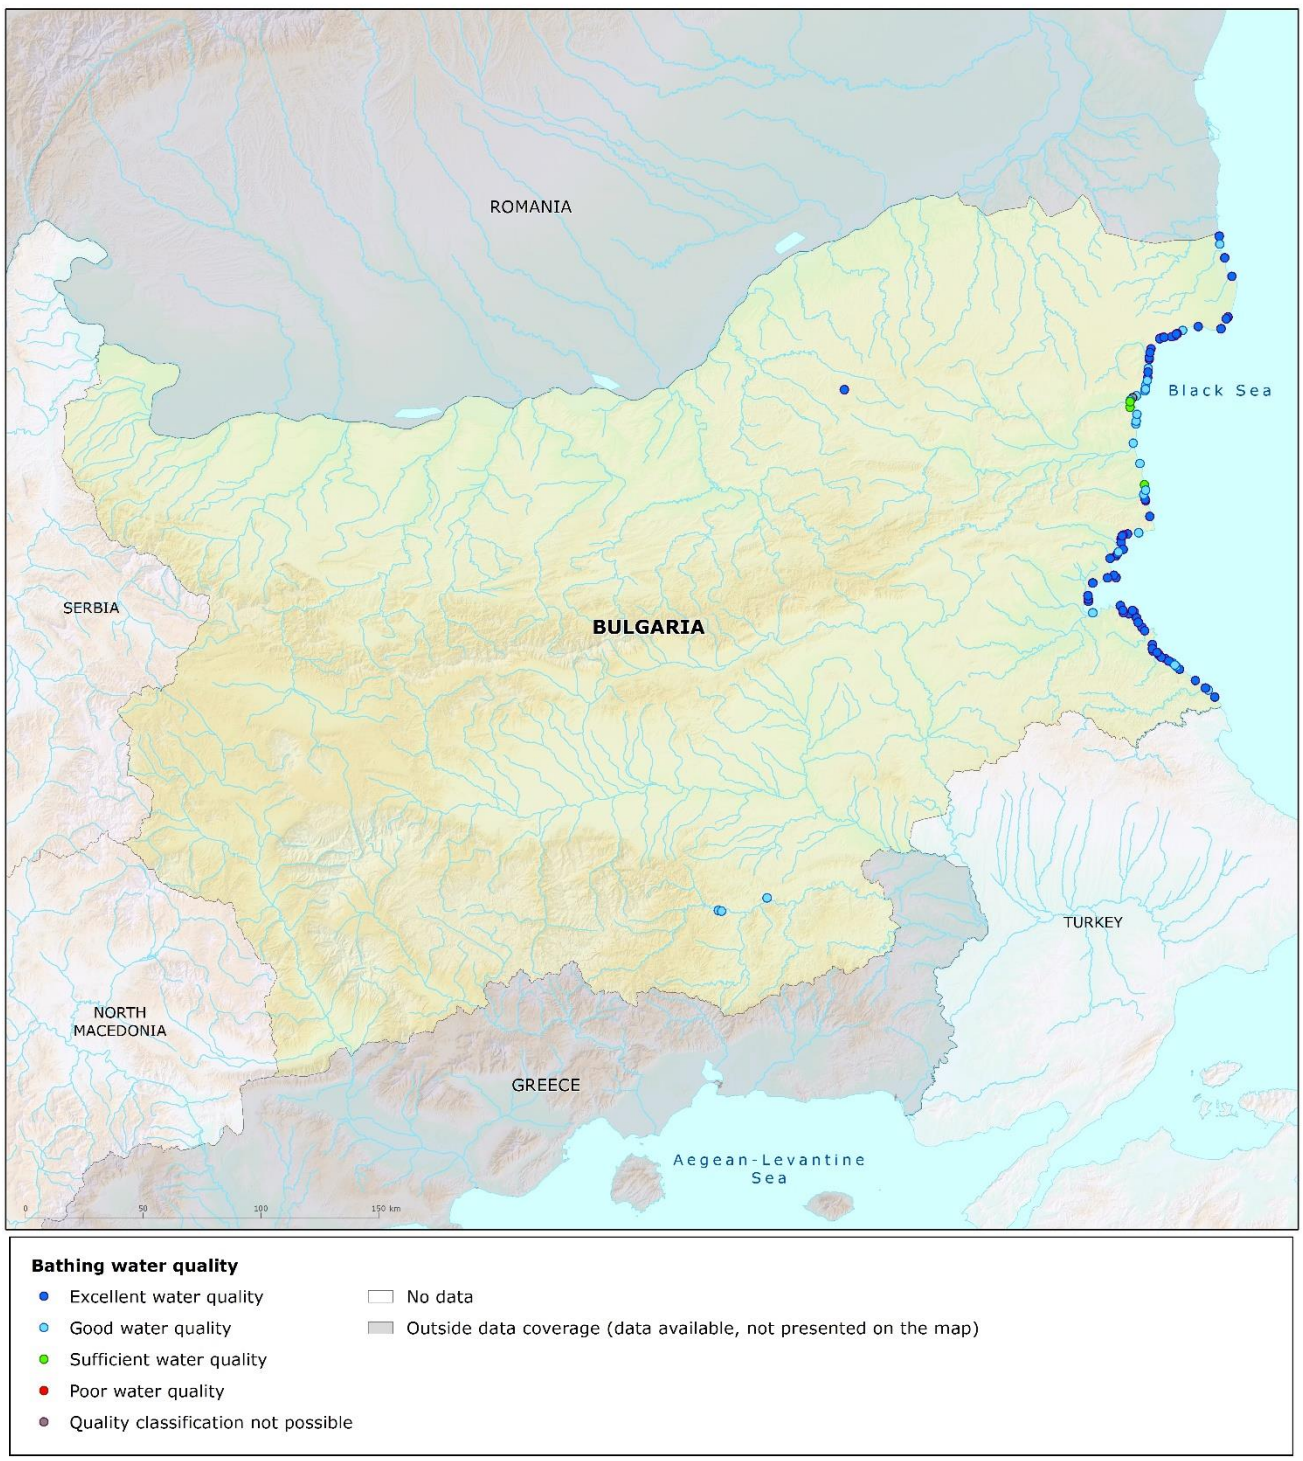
ROMANIA

Black Sea

SERBIA

BULGARIA

TURKEY

NORTH MACEDONIA

GREECE

Aegean-Levantine Sea

0 50 100 150 km

Bathing water quality

Excellent water quality

Good water quality

Sufficient water quality

Poor water quality

Quality classification not possible

No data

Outside data coverage (data available, not presented on the map)